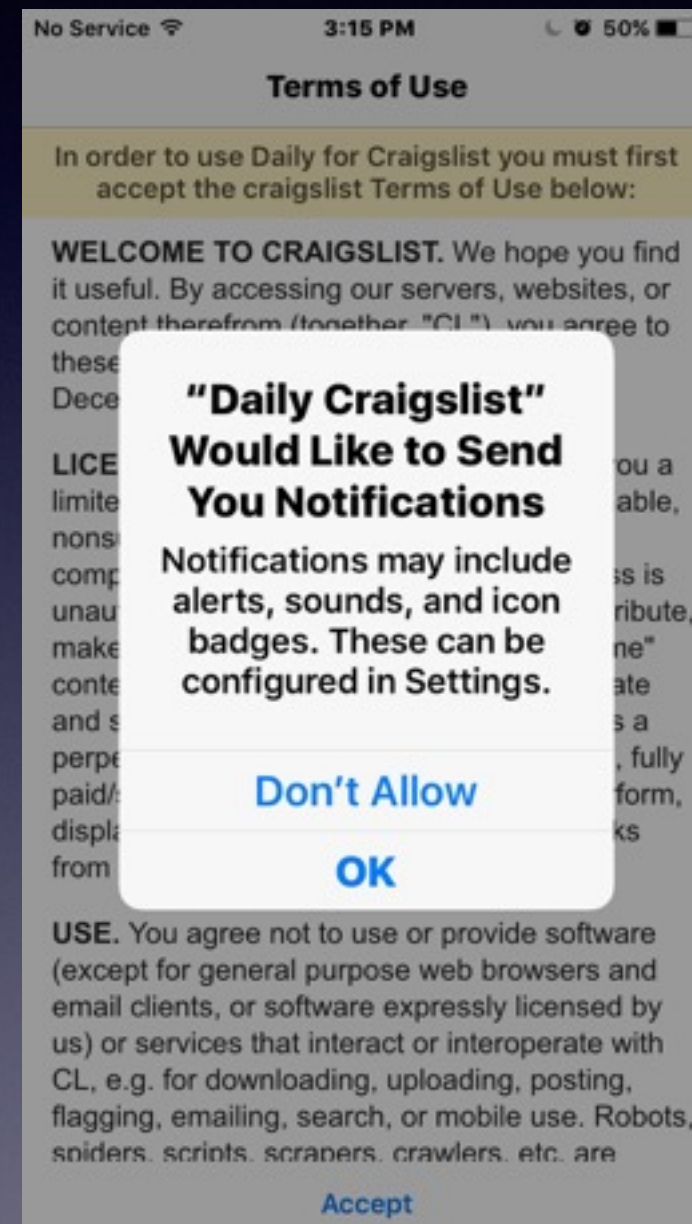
No Service 3:15 PM 50%

Terms of Use

In order to use Daily for Craigslist you must first accept the craigslist Terms of Use below:

WELCOME TO CRAIGSLIST. We hope you find it useful. By accessing our servers, websites, or content therefrom (together, "CL"), you agree to these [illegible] Dece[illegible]

LICE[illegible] ou a limite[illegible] able, nons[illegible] comp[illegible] ss is unau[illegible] ribute, make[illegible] ne" conte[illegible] ate and s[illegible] s a perpe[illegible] , fully paid/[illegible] form, displ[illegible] ks from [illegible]

"Daily Craigslist" Would Like to Send You Notifications

Notifications may include alerts, sounds, and icon badges. These can be configured in Settings.

Don't Allow

OK

USE. You agree not to use or provide software (except for general purpose web browsers and email clients, or software expressly licensed by us) or services that interact or interoperate with CL, e.g. for downloading, uploading, posting, flagging, emailing, search, or mobile use. Robots, spiders, scripts, scrapers, crawlers, etc. are

Accept